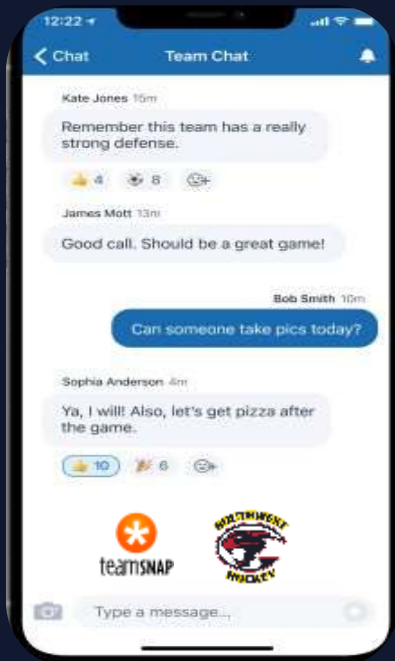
12:22

Chat

Team Chat

Kate Jones 15m

Remember this team has a really strong defense.

4 8

James Mott 13m

Good call. Should be a great game!

Bob Smith 10m

Can someone take pics today?

Sophia Anderson 4m

Ya, I will! Also, let's get pizza after the game.

10 6

teamSNAP

NORTHWEST HOCKEY

Type a message...